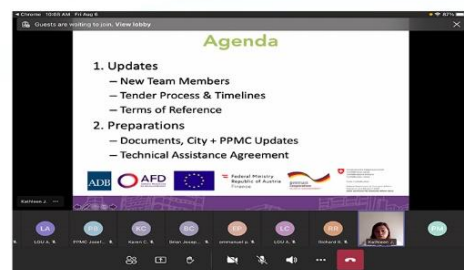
Chrome 10:05 AM Fri Aug 6

Guests are waiting to join. View lobby

Agenda

1. Updates
– New Team Members
– Tender Process & Timelines
– Terms of Reference
2. Preparations
– Documents, City + PPMC Updates
– Technical Assistance Agreement

ADB AFD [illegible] Federal Ministry Republic of Austria Finance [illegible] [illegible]

LA LOU A. PP PPMC Josef... KC Karen C. BC Brian Josep... EP emmanuel p. LC LOU A. RR Richard R. Kathleen J. PM